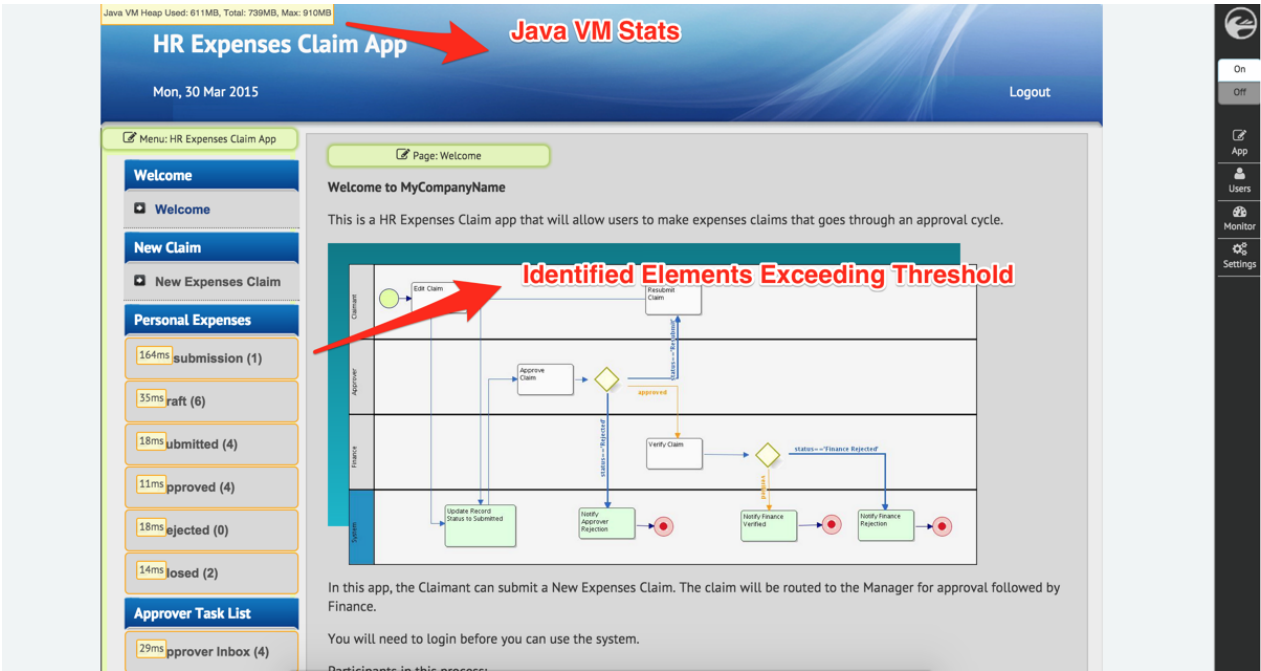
Java VM Heap Used: 611MB, Total: 739MB, Max: 910MB

HR Expenses Claim App

Java VM Stats

Mon, 30 Mar 2015

Logout

Menu: HR Expenses Claim App

Page: Welcome

Welcome

Welcome

New Claim

New Expenses Claim

Personal Expenses

164ms submission (1)

35ms raft (6)

18ms ubmitted (4)

11ms pproved (4)

18ms ejected (0)

14ms losed (2)

Approver Task List

29ms pprover Inbox (4)

Welcome to MyCompanyName

This is a HR Expenses Claim app that will allow users to make expenses claims that goes through an approval cycle.

Identified Elements Exceeding Threshold

Claimant

Edit Claim

Resubmit Claim

Approver

Approve Claim

status=='Resubmit'

approved

Finance

Verify Claim

status=='Rejected'

status=='Finance Rejected'

System

Update Record Status to Submitted

Notify Approver Rejection

approved

Notify Finance Verified

Notify Finance Rejection

In this app, the Claimant can submit a New Expenses Claim. The claim will be routed to the Manager for approval followed by Finance.

You will need to login before you can use the system.

Participants in this process:

On

Off

App

Users

Monitor

Settings